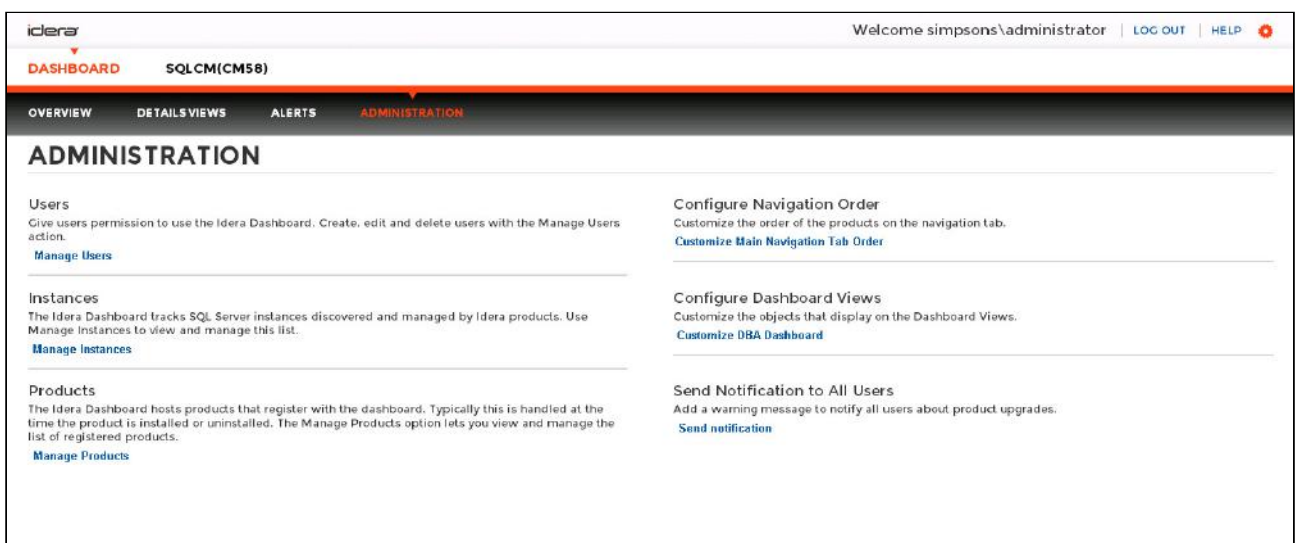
idera

Welcome simpsons\administrator | LOG OUT | HELP

DASHBOARD SQLCM(CM58)

OVERVIEW DETAILS VIEWS ALERTS ADMINISTRATION

ADMINISTRATION

Users
Give users permission to use the Idera Dashboard. Create, edit and delete users with the Manage Users action.
Manage Users

Instances
The Idera Dashboard tracks SQL Server instances discovered and managed by Idera products. Use Manage Instances to view and manage this list.
Manage Instances

Products
The Idera Dashboard hosts products that register with the dashboard. Typically this is handled at the time the product is installed or uninstalled. The Manage Products option lets you view and manage the list of registered products.
Manage Products

Configure Navigation Order
Customize the order of the products on the navigation tab.
Customize Main Navigation Tab Order

Configure Dashboard Views
Customize the objects that display on the Dashboard Views.
Customize DBA Dashboard

Send Notification to All Users
Add a warning message to notify all users about product upgrades.
Send notification